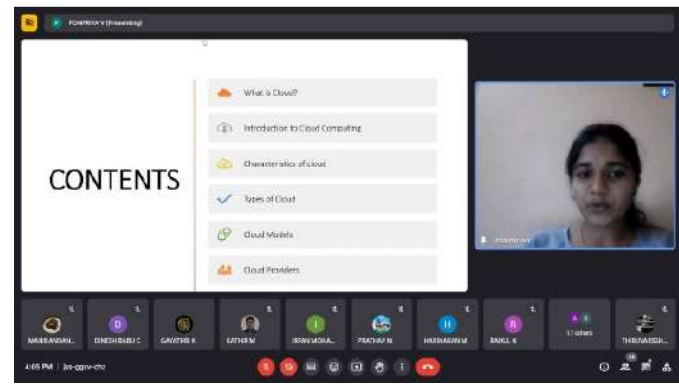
PONPRIYA V (Presenting)

CONTENTS

What is Cloud?

Introduction to Cloud Computing

Characteristics of cloud

Types of Cloud

Cloud Models

Cloud Providers

MANIKANDAN...

DINESH BABU C

GAYATHRI K

KATHIR M

IRFAN MOHA...

PRATHAP N

HARIHARAN M

RAHUL R

17 others

THIRUVARASU...

4:05 PM | bis-qgnv-chz